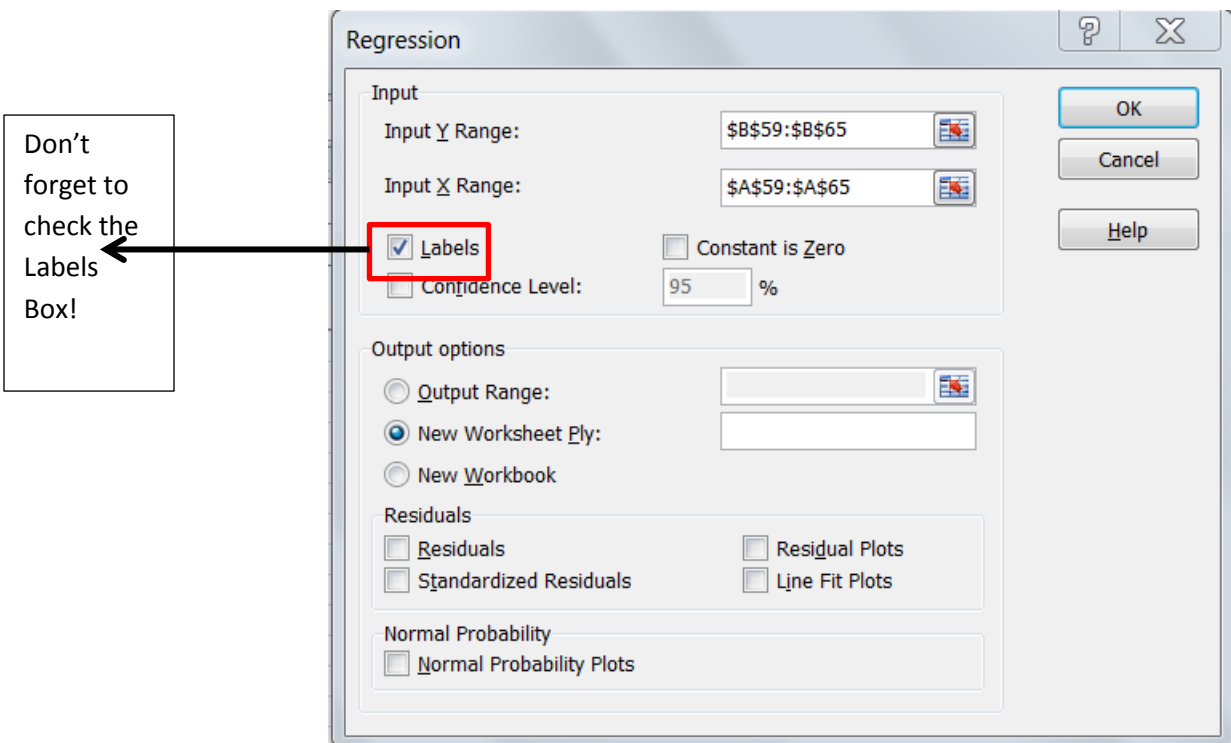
Don't forget to check the Labels Box!

Regression

?

X

Input

Input Y Range:

$B$59:$B$65

Input X Range:

$A$59:$A$65

Labels

Constant is Zero

Confidence Level:

95

%

OK

Cancel

Help

Output options

Output Range:

New Worksheet Ply:

New Workbook

Residuals

Residuals

Standardized Residuals

Residual Plots

Line Fit Plots

Normal Probability

Normal Probability Plots